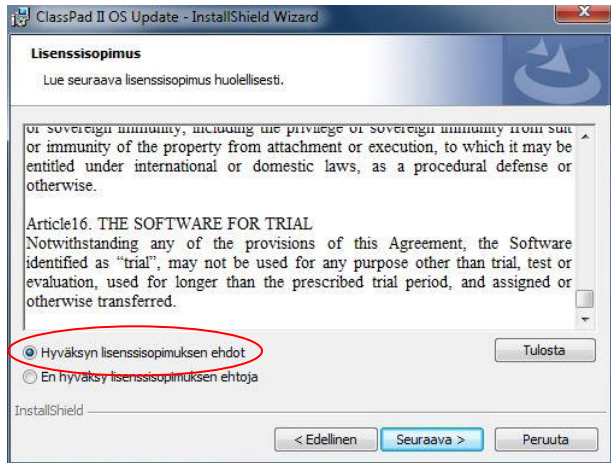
ClassPad II OS Update - InstallShield Wizard

Lisenssisopimus

Lue seuraava lisenssisopimus huolellisesti.

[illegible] or immunity of the property from attachment or execution, to which it may be entitled under international or domestic laws, as a procedural defense or otherwise.

Article16. THE SOFTWARE FOR TRIAL
Notwithstanding any of the provisions of this Agreement, the Software identified as "trial", may not be used for any purpose other than trial, test or evaluation, used for longer than the prescribed trial period, and assigned or otherwise transferred.

Hyväksyn lisenssisopimuksen ehdot

En hyväksy lisenssisopimuksen ehtoja

Tulosta

InstallShield

< Edellinen

Seuraava >

Peruuta